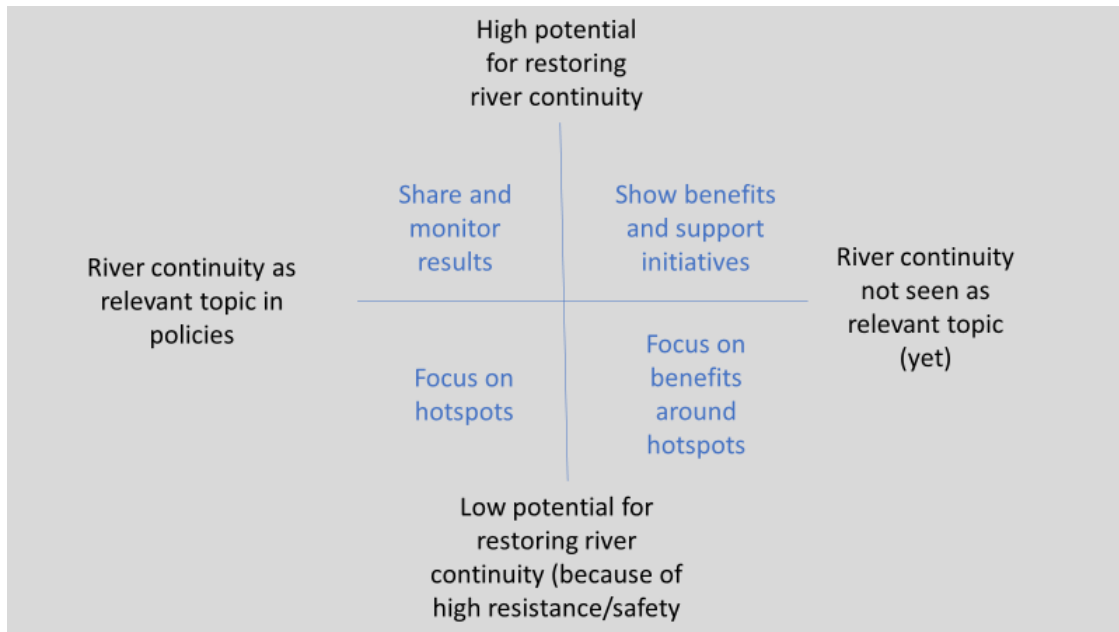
High potential for restoring river continuity

River continuity as relevant topic in policies

Share and monitor results

Show benefits and support initiatives

River continuity not seen as relevant topic (yet)

Focus on hotspots

Focus on benefits around hotspots

Low potential for restoring river continuity (because of high resistance/safety